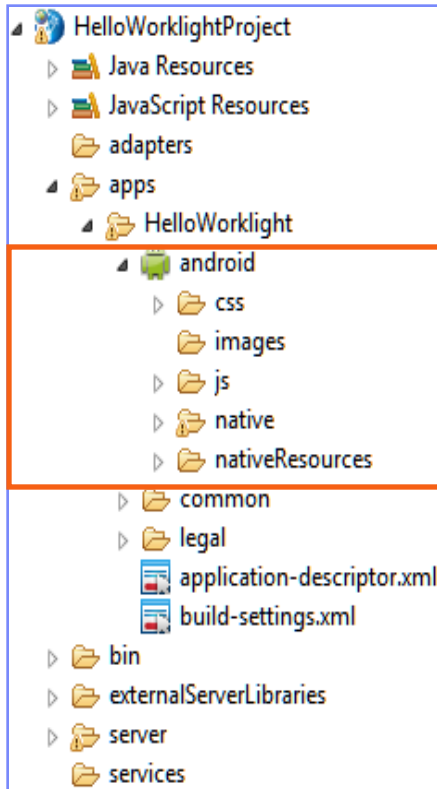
HelloWorklightProject
Java Resources
JavaScript Resources
adapters
apps
HelloWorklight
android
css
images
js
native
nativeResources
common
legal
application-descriptor.xml
build-settings.xml
bin
externalServerLibraries
server
services